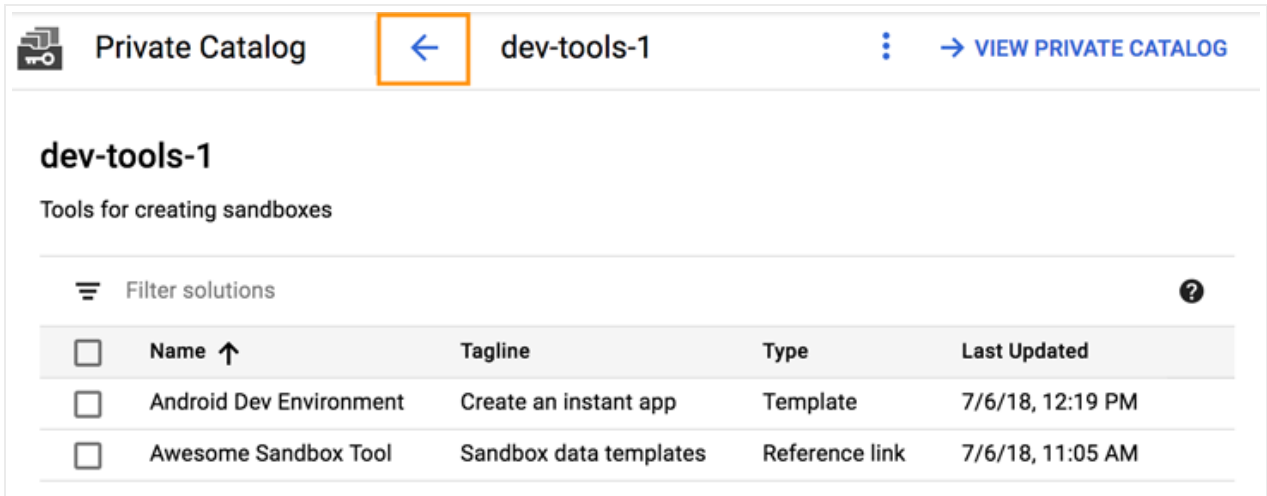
Private Catalog ← dev-tools-1 → VIEW PRIVATE CATALOG

dev-tools-1

Tools for creating sandboxes

Filter solutions

| Name ↑ | Tagline | Type | Last Updated |
|---|---|---|---|
| Android Dev Environment | Create an instant app | Template | 7/6/18, 12:19 PM |
| Awesome Sandbox Tool | Sandbox data templates | Reference link | 7/6/18, 11:05 AM |